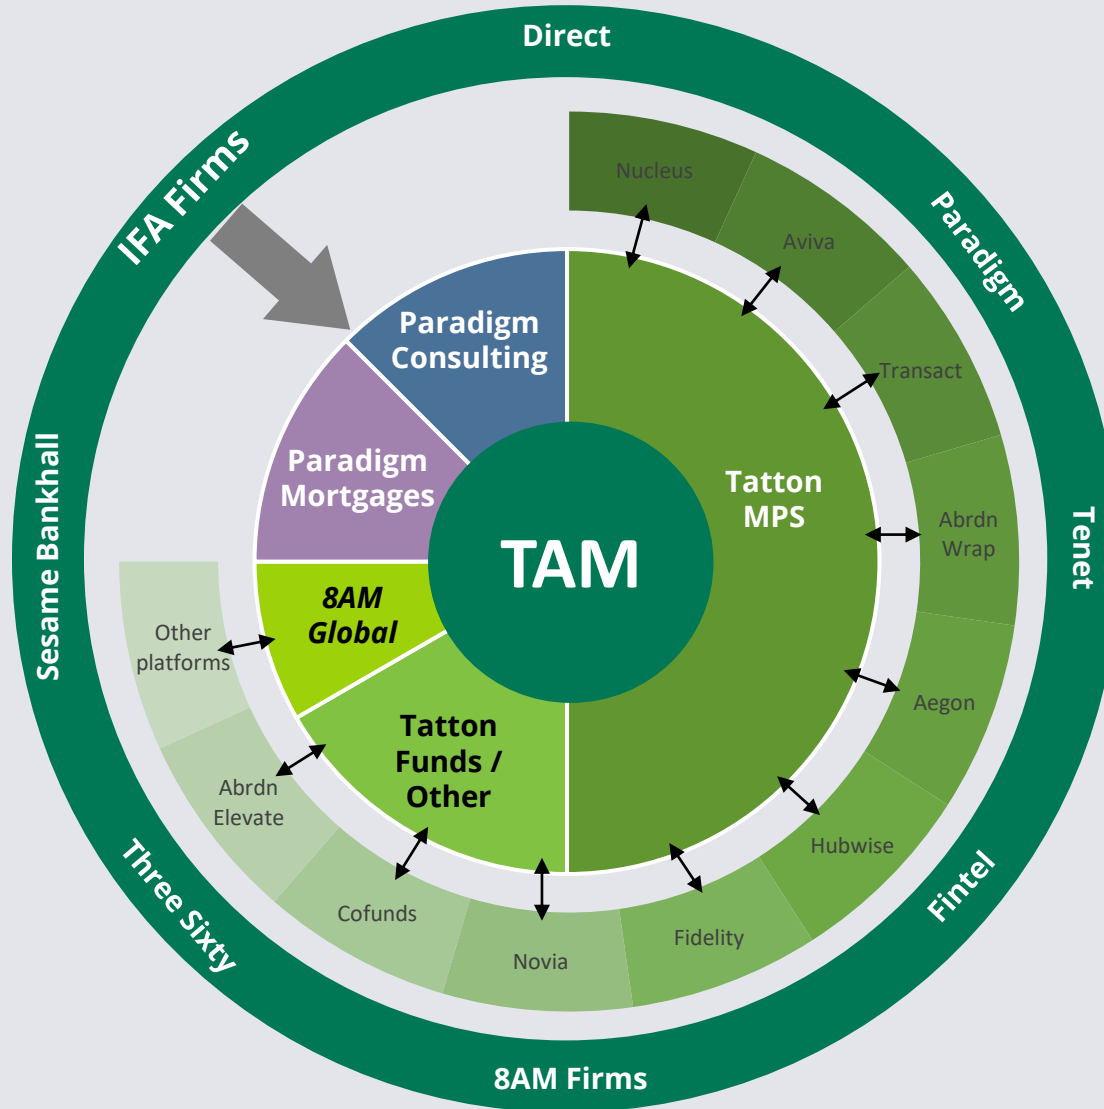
Direct

Paradigm

Tenet

Fintel

8AM Firms

Three Sixty

Sesame Bankhall

IFA Firms

Nucleus

Aviva

Transact

Abrdn Wrap

Aegon

Hubwise

Fidelity

Novia

Cofunds

Abrdn Elevate

Other platforms

Paradigm Consulting

Paradigm Mortgages

8AM Global

Tatton Funds / Other

Tatton MPS

TAM